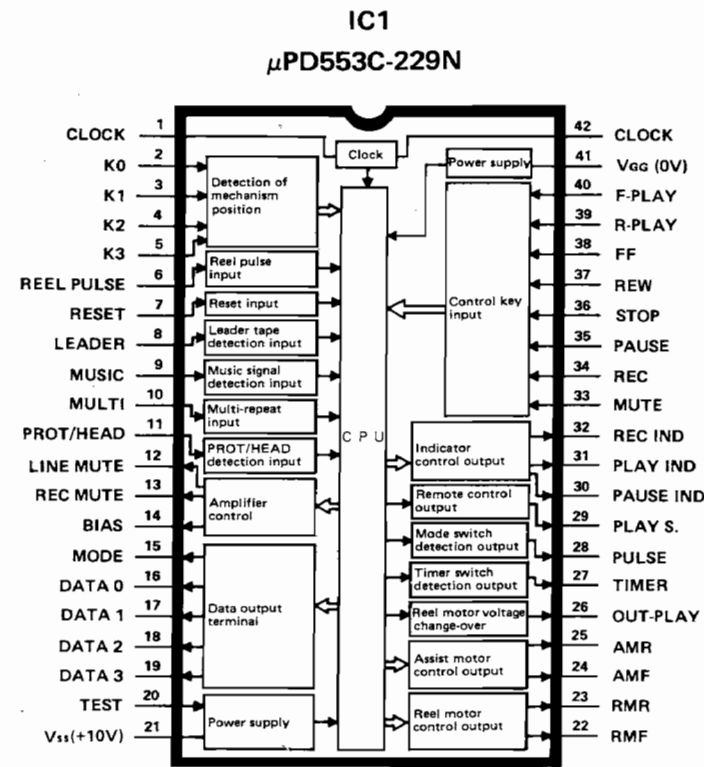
IC1
$\mu$PD553C-229N

| Pin | Left label | Pin | Right label |
|---|---|---|---|
| 1 | CLOCK | 42 | CLOCK |
| 2 | K0 | 41 | V$_{GG}$ (0V) |
| 3 | K1 | 40 | F-PLAY |
| 4 | K2 | 39 | R-PLAY |
| 5 | K3 | 38 | FF |
| 6 | REEL PULSE | 37 | REW |
| 7 | RESET | 36 | STOP |
| 8 | LEADER | 35 | PAUSE |
| 9 | MUSIC | 34 | REC |
| 10 | MULTI | 33 | MUTE |
| 11 | PROT/HEAD | 32 | REC IND |
| 12 | LINE MUTE | 31 | PLAY IND |
| 13 | REC MUTE | 30 | PAUSE IND |
| 14 | BIAS | 29 | PLAY S. |
| 15 | MODE | 28 | PULSE |
| 16 | DATA 0 | 27 | TIMER |
| 17 | DATA 1 | 26 | OUT-PLAY |
| 18 | DATA 2 | 25 | AMR |
| 19 | DATA 3 | 24 | AMF |
| 20 | TEST | 23 | RMR |
| 21 | V$_{SS}$(+10V) | 22 | RMF |

Clock
Power supply
Detection of mechanism position
Reel pulse input
Reset input
Leader tape detection input
Music signal detection input
Multi-repeat input
PROT/HEAD detection input
Amplifier control
Data output terminal
Power supply
C P U
Control key input
Indicator control output
Remote control output
Mode switch detection output
Timer switch detection output
Reel motor voltage change-over
Assist motor control output
Reel motor control output